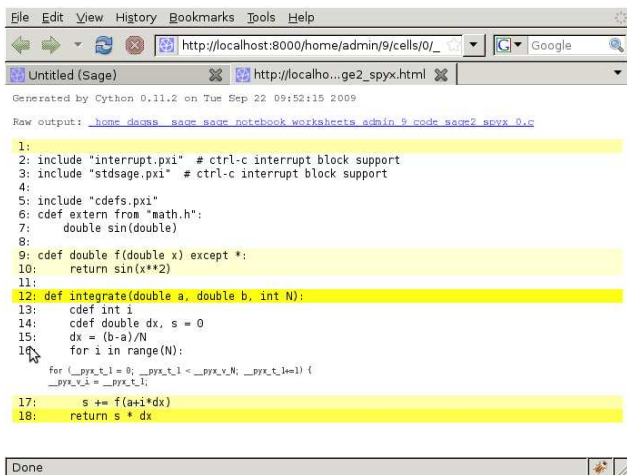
File Edit View History Bookmarks Tools Help

http://localhost:8000/home/admin/9/cells/0/_

Google

Untitled (Sage)

http://localho...ge2_spyx.html

Generated by Cython 0.11.2 on Tue Sep 22 09:52:15 2009

Raw output: _home_dagss_sage_sage_notebook_worksheets_admin_9_code_sage2_spyx_0.c

1:
2: include "interrupt.pxi"  # ctrl-c interrupt block support
3: include "stdsage.pxi"  # ctrl-c interrupt block support
4:
5: include "cdefs.pxi"
6: cdef extern from "math.h":
7:     double sin(double)
8:
9: cdef double f(double x) except *:
10:     return sin(x**2)
11:
12: def integrate(double a, double b, int N):
13:     cdef int i
14:     cdef double dx, s = 0
15:     dx = (b-a)/N
16:     for i in range(N):

for (__pyx_t_1 = 0; __pyx_t_1 < __pyx_v_N; __pyx_t_1+=1) {
__pyx_v_i = __pyx_t_1;

17:         s += f(a+i*dx)
18:     return s * dx

Done